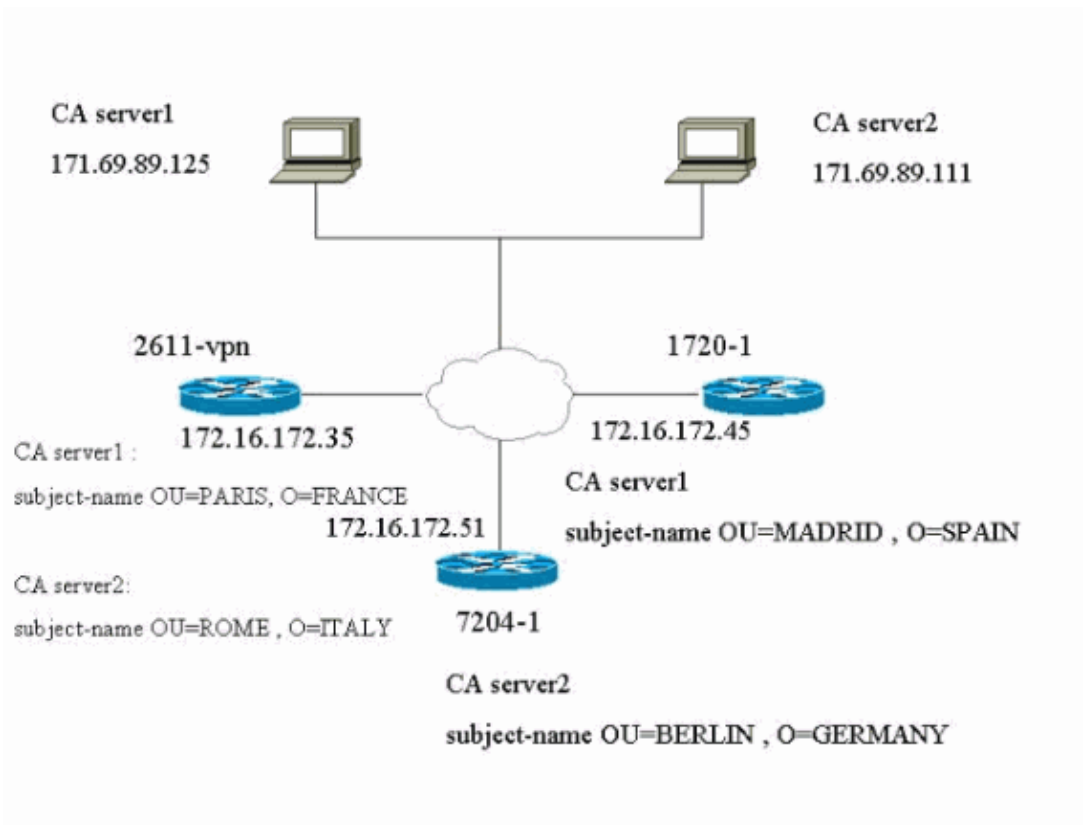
CA server1
171.69.89.125

CA server2
171.69.89.111

2611-vpn
172.16.172.35

1720-1
172.16.172.45

CA server1 :
subject-name OU=PARIS, O=FRANCE

172.16.172.51

CA server1
subject-name OU=MADRID , O=SPAIN

CA server2:
subject-name OU=ROME , O=ITALY

7204-1

CA server2
subject-name OU=BERLIN , O=GERMANY